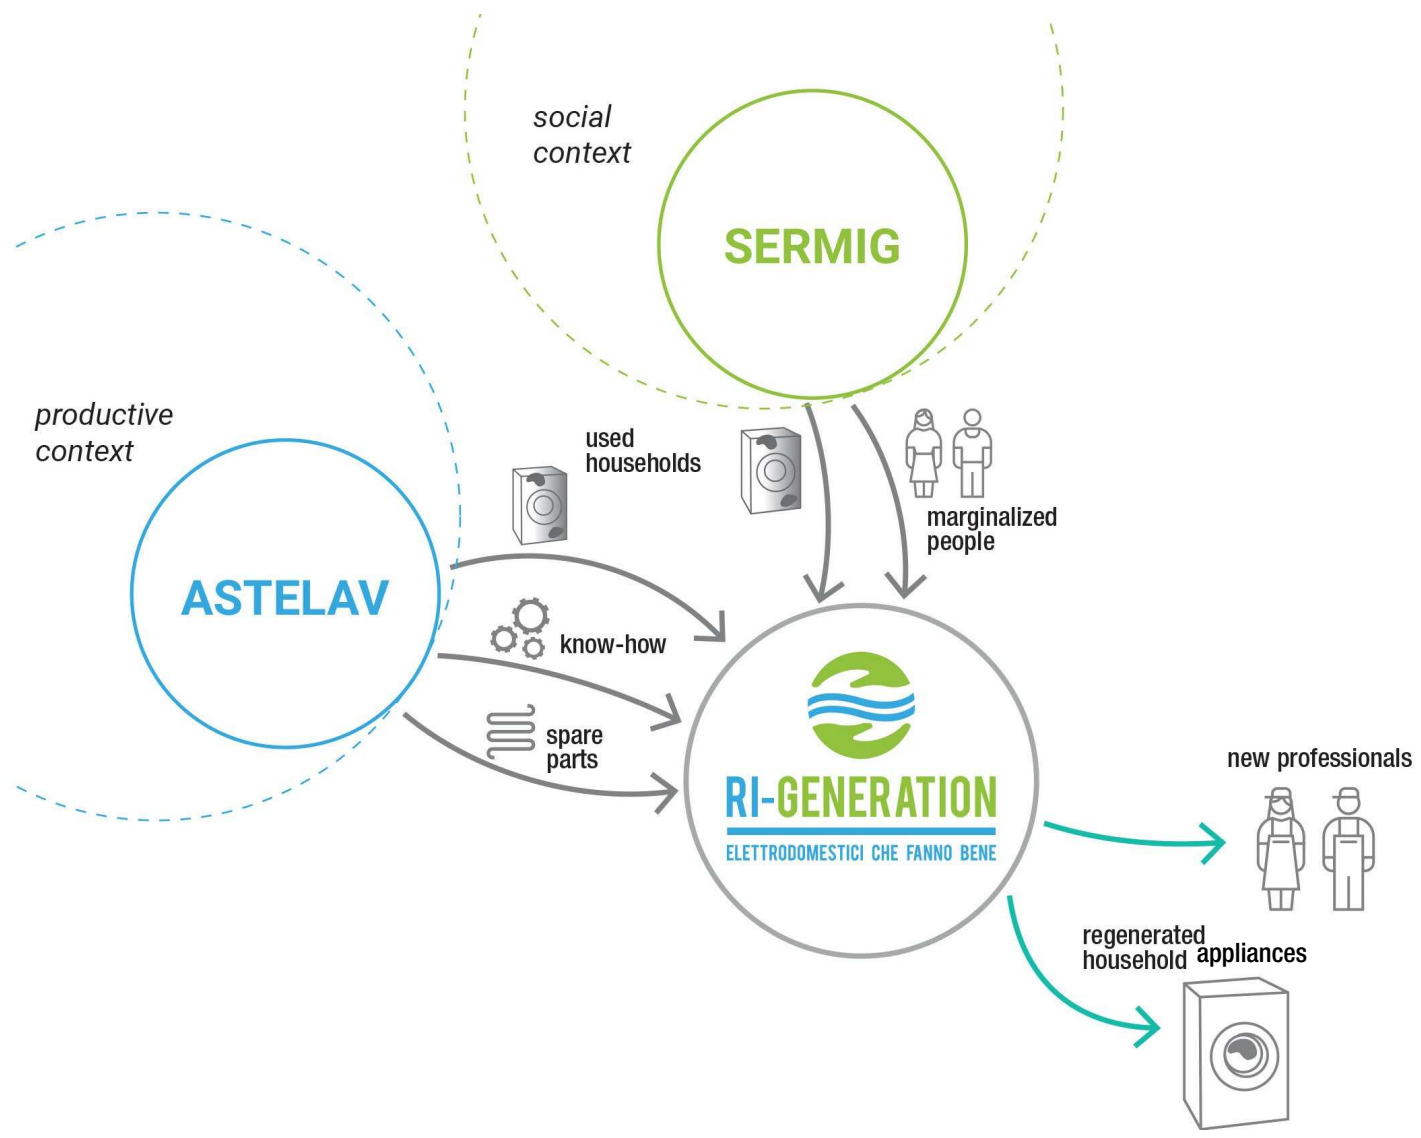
social context

SERMIG

productive context

ASTELAV

used households

marginalized people

know-how

spare parts

RI-GENERATION

ELETTRODOMESTICI CHE FANNO BENE

new professionals

regenerated household appliances